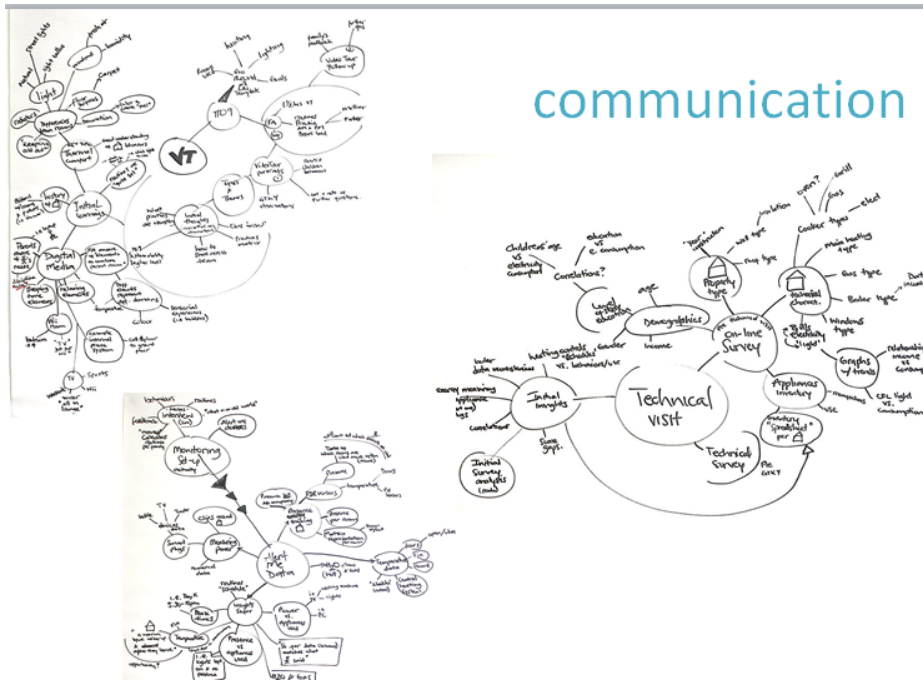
communication

VT
Initial Surveys
Digital Media
light
TV

Technical visit
Demographics
On-line Survey
Technical Survey
Initial Insights
Initial Survey analysis
Property type
Technical choices
Appliance inventory
Graphs / trends
Level of tech education
Correlations?
Children's age
education vs e. consumption
age
income
Cooker type
Main heating type
Gas type
Boiler type
Windows type
Bills electricity
wall type
roof type
insulation
oven?
grill
hob
elect
CFL light vs. consumption
Relationship income vs consumption
Inventory "Spreadsheet" per
PIR
Energy measuring appliances
Same Days
Comfort

Monitoring set-up
Meet the Doctor
Metering power
Temperature data
Power vs Appliances use
Insight story
Presence vs Appliance Used